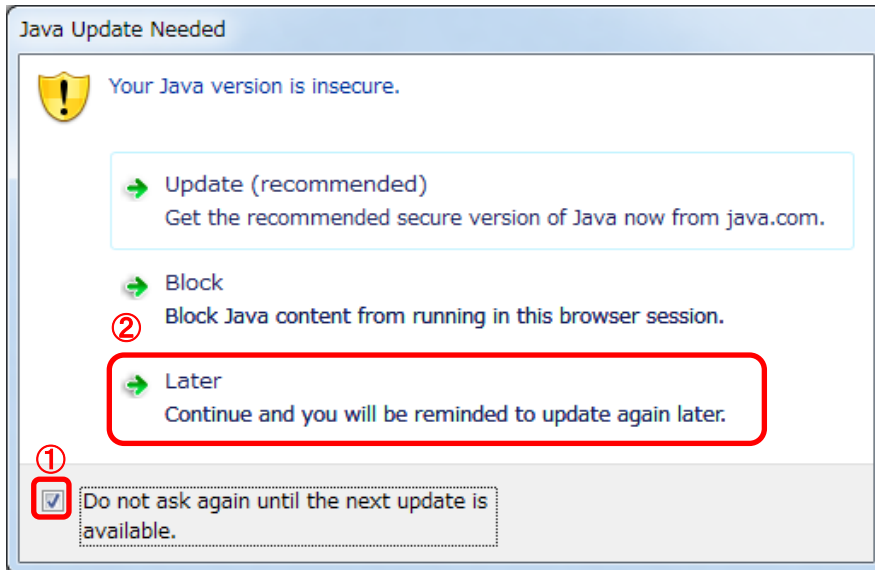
Java Update Needed

Your Java version is insecure.

Update (recommended)
Get the recommended secure version of Java now from java.com.

Block
Block Java content from running in this browser session.

②

Later
Continue and you will be reminded to update again later.

①

Do not ask again until the next update is available.